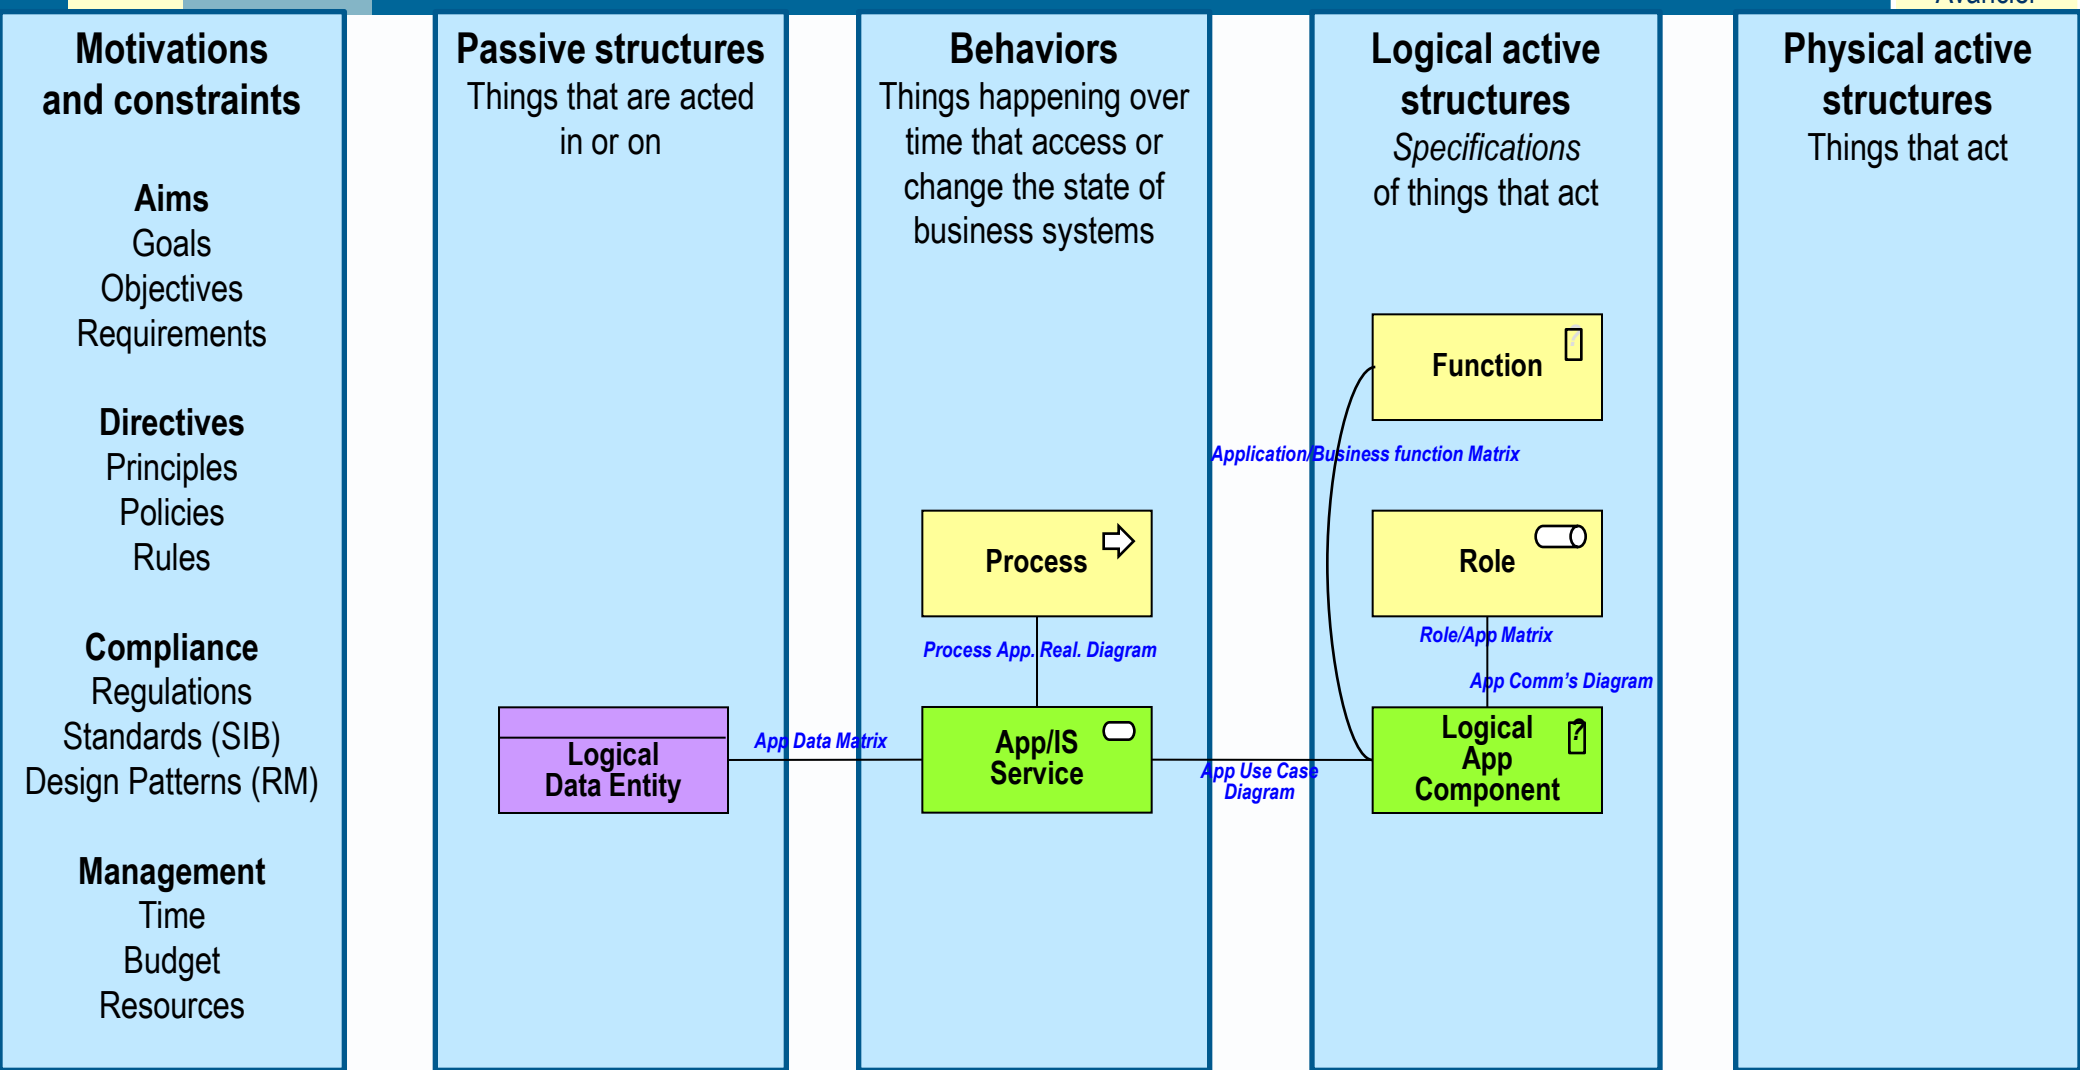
Motivations and constraints

Aims
Goals
Objectives
Requirements

Directives
Principles
Policies
Rules

Compliance
Regulations
Standards (SIB)
Design Patterns (RM)

Management
Time
Budget
Resources

Passive structures
Things that are acted in or on

Logical Data Entity

App Data Matrix

Behaviors
Things happening over time that access or change the state of business systems

Process

Process App. Real. Diagram

App/IS Service

App Use Case Diagram

Logical active structures
*Specifications* of things that act

Function

Application/Business function Matrix

Role

Role/App Matrix

App Comm's Diagram

Logical App Component

Physical active structures
Things that act